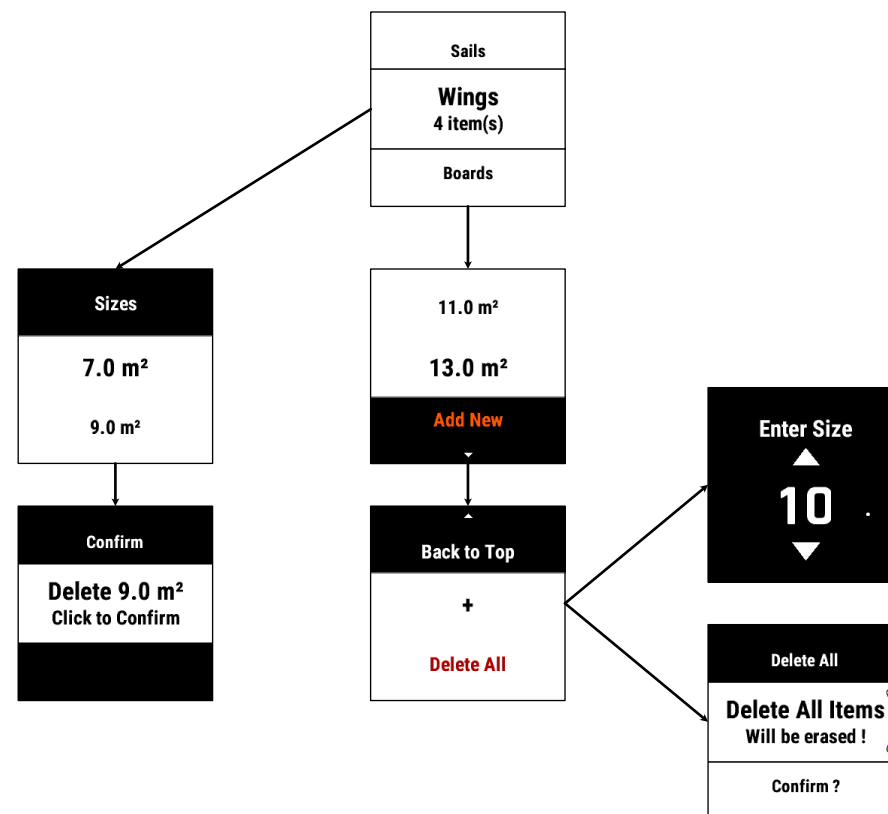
Sails

Wings
4 item(s)

Boards

Sizes

7.0 m²

9.0 m²

11.0 m²

13.0 m²

Add New

Confirm

Delete 9.0 m²
Click to Confirm

Back to Top

+

Delete All

Enter Size

10 .

Delete All

Delete All Items
Will be erased !

Confirm ?